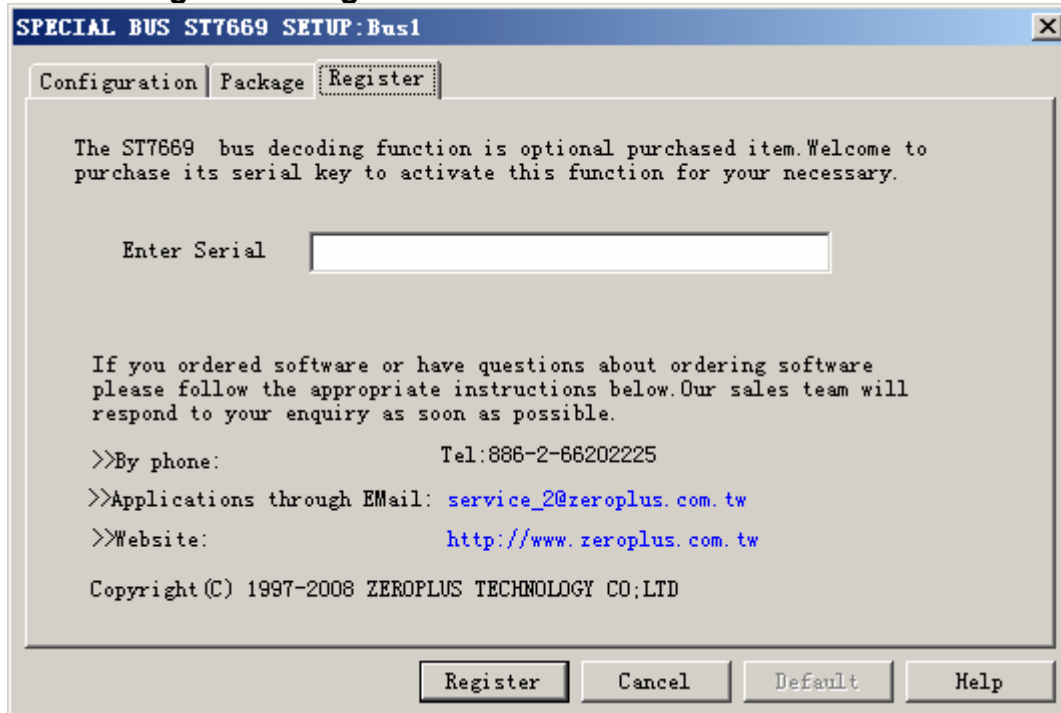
SPECIAL BUS ST7669 SETUP:Bus1

Configuration | Package | Register

The ST7669 bus decoding function is optional purchased item.Welcome to purchase its serial key to activate this function for your necessary.

Enter Serial

If you ordered software or have questions about ordering software please follow the appropriate instructions below.Our sales team will respond to your enquiry as soon as possible.

>>By phone: Tel:886-2-66202225

>>Applications through EMail: service_2@zeroplus.com.tw

>>Website: http://www.zeroplus.com.tw

Copyright(C) 1997-2008 ZEROPLUS TECHNOLOGY CO;LTD

Register Cancel Default Help